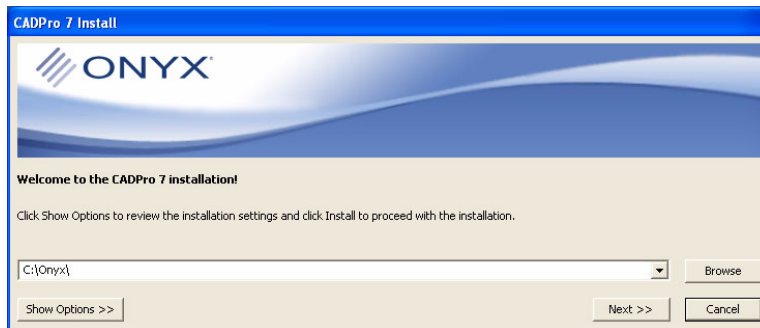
CADPro 7 Install

ONYX

Welcome to the CADPro 7 installation!

Click Show Options to review the installation settings and click Install to proceed with the installation.

C:\Onyx\

Browse

Show Options >>

Next >>

Cancel